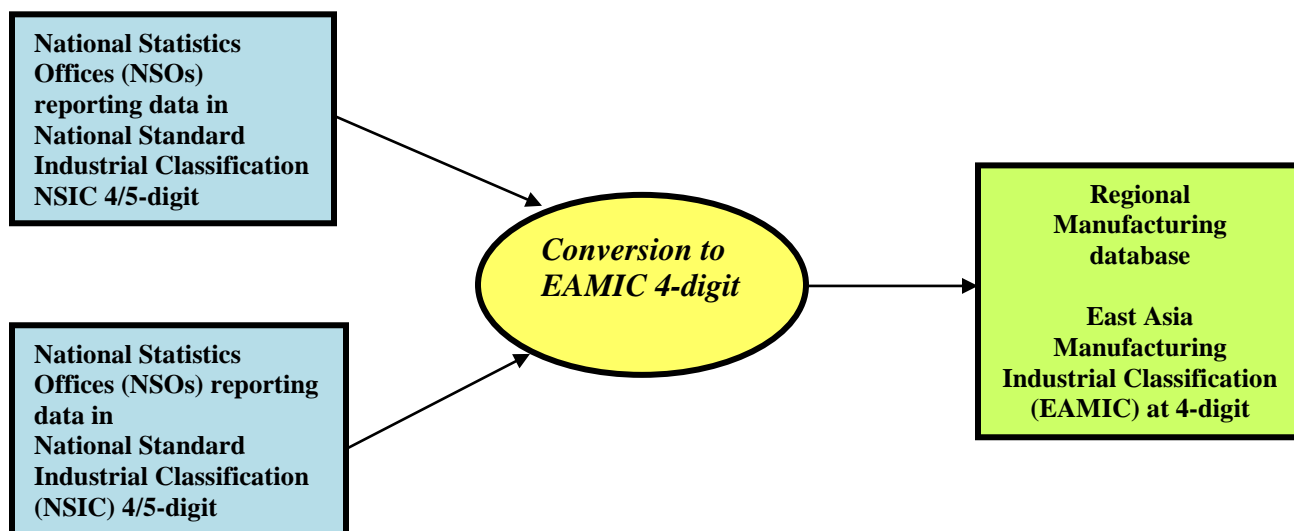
National Statistics Offices (NSOs) reporting data in National Standard Industrial Classification NSIC 4/5-digit

National Statistics Offices (NSOs) reporting data in National Standard Industrial Classification (NSIC) 4/5-digit

Conversion to EAMIC 4-digit

Regional Manufacturing database

East Asia Manufacturing Industrial Classification (EAMIC) at 4-digit